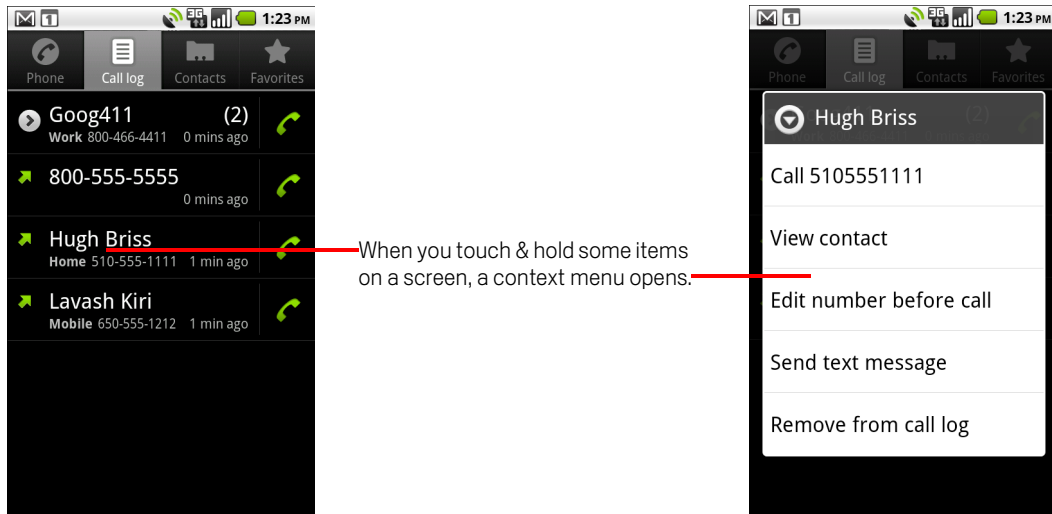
1:23 PM

Phone Call log Contacts Favorites

Goog411 (2)
Work 800-466-4411 0 mins ago

800-555-5555
0 mins ago

Hugh Briss
Home 510-555-1111 1 min ago

Lavash Kiri
Mobile 650-555-1212 1 min ago

When you touch & hold some items on a screen, a context menu opens.

1:23 PM

Phone Call log Contacts Favorites

Hugh Briss

Call 5105551111

View contact

Edit number before call

Send text message

Remove from call log